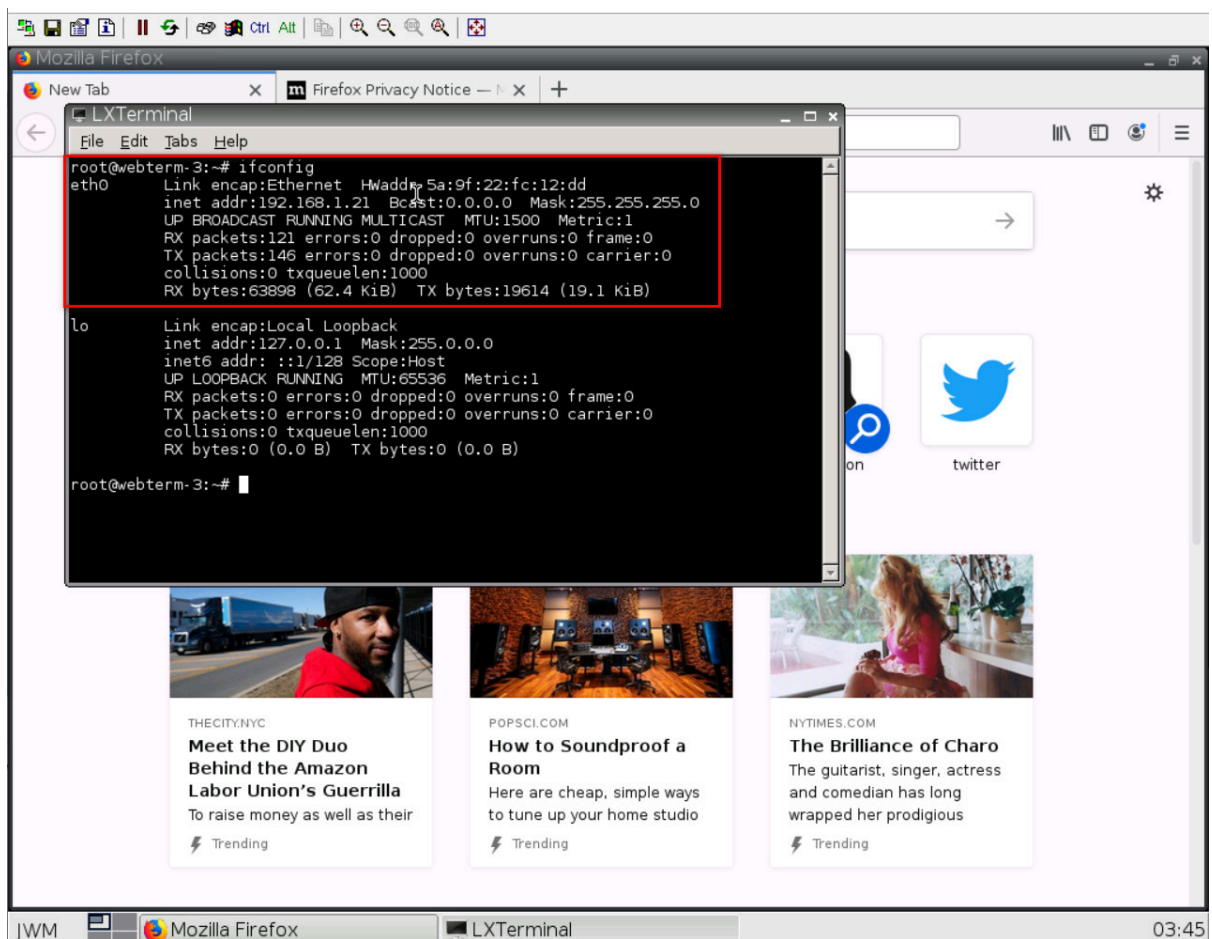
Ctrl Alt

Mozilla Firefox

New Tab

Firefox Privacy Notice — M

LXTerminal

File Edit Tabs Help

root@webterm-3:~# ifconfig
eth0 Link encap:Ethernet HWaddr 5a:9f:22:fc:12:dd
inet addr:192.168.1.21 Bcast:0.0.0.0 Mask:255.255.255.0
UP BROADCAST RUNNING MULTICAST MTU:1500 Metric:1
RX packets:121 errors:0 dropped:0 overruns:0 frame:0
TX packets:146 errors:0 dropped:0 overruns:0 carrier:0
collisions:0 txqueuelen:1000
RX bytes:63898 (62.4 KiB) TX bytes:19614 (19.1 KiB)

lo Link encap:Local Loopback
inet addr:127.0.0.1 Mask:255.0.0.0
inet6 addr: ::1/128 Scope:Host
UP LOOPBACK RUNNING MTU:65536 Metric:1
RX packets:0 errors:0 dropped:0 overruns:0 frame:0
TX packets:0 errors:0 dropped:0 overruns:0 carrier:0
collisions:0 txqueuelen:1000
RX bytes:0 (0.0 B) TX bytes:0 (0.0 B)

root@webterm-3:~#

on

twitter

THECITY.NYC
Meet the DIY Duo Behind the Amazon Labor Union's Guerrilla
To raise money as well as their
Trending

POPSCI.COM
How to Soundproof a Room
Here are cheap, simple ways to tune up your home studio
Trending

NYTIMES.COM
The Brilliance of Charo
The guitarist, singer, actress and comedian has long wrapped her prodigious
Trending

JWM Mozilla Firefox LXTerminal 03:45